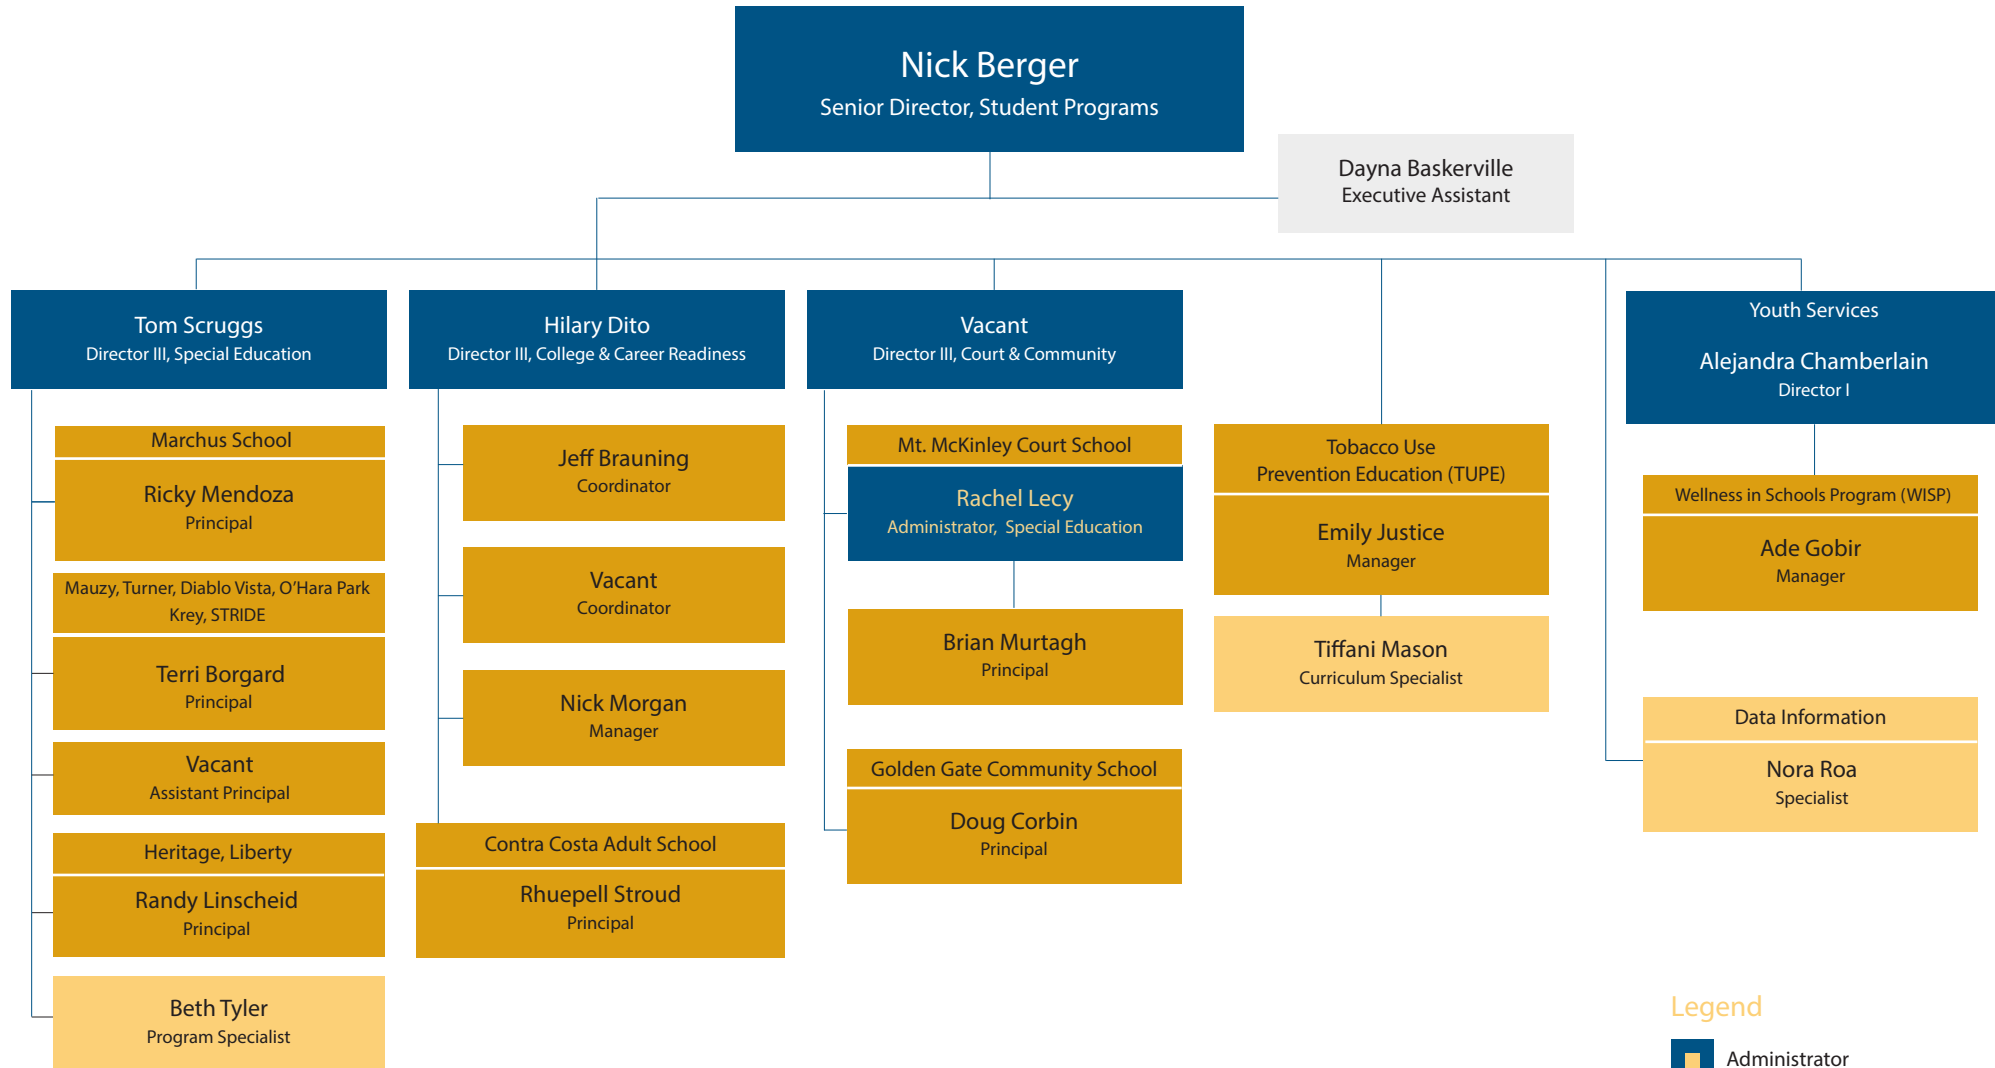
Nick Berger
Senior Director, Student Programs

Dayna Baskerville
Executive Assistant

Tom Scruggs
Director III, Special Education

Marchus School

Ricky Mendoza
Principal

Mauzy, Turner, Diablo Vista, O'Hara Park Krey, STRIDE

Terri Borgard
Principal

Vacant
Assistant Principal

Heritage, Liberty

Randy Linscheid
Principal

Beth Tyler
Program Specialist

Hilary Dito
Director III, College & Career Readiness

Jeff Brauning
Coordinator

Vacant
Coordinator

Nick Morgan
Manager

Contra Costa Adult School

Rhuepell Stroud
Principal

Vacant
Director III, Court & Community

Mt. McKinley Court School

Rachel Lecy
Administrator, Special Education

Brian Murtagh
Principal

Golden Gate Community School

Doug Corbin
Principal

Tobacco Use Prevention Education (TUPE)

Emily Justice
Manager

Tiffani Mason
Curriculum Specialist

Youth Services

Alejandra Chamberlain
Director I

Wellness in Schools Program (WISP)

Ade Gobir
Manager

Data Information

Nora Roa
Specialist

Legend

Administrator